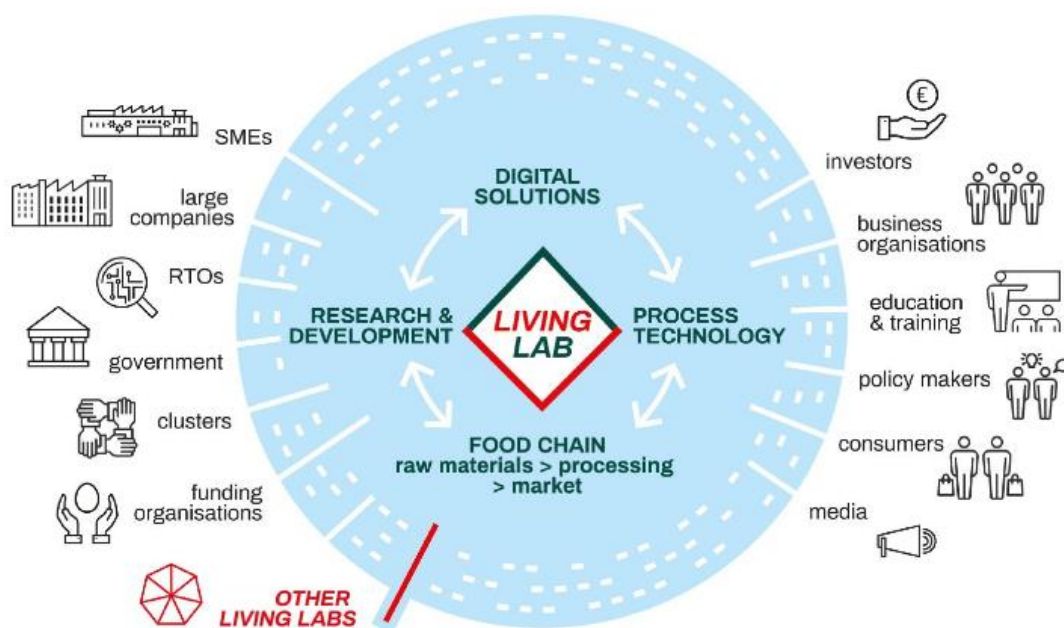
SMEs

large companies

RTOs

government

clusters

funding organisations

OTHER LIVING LABS

DIGITAL SOLUTIONS

RESEARCH & DEVELOPMENT

LIVING LAB

PROCESS TECHNOLOGY

FOOD CHAIN
raw materials > processing > market

€

investors

business organisations

education & training

policy makers

consumers

media